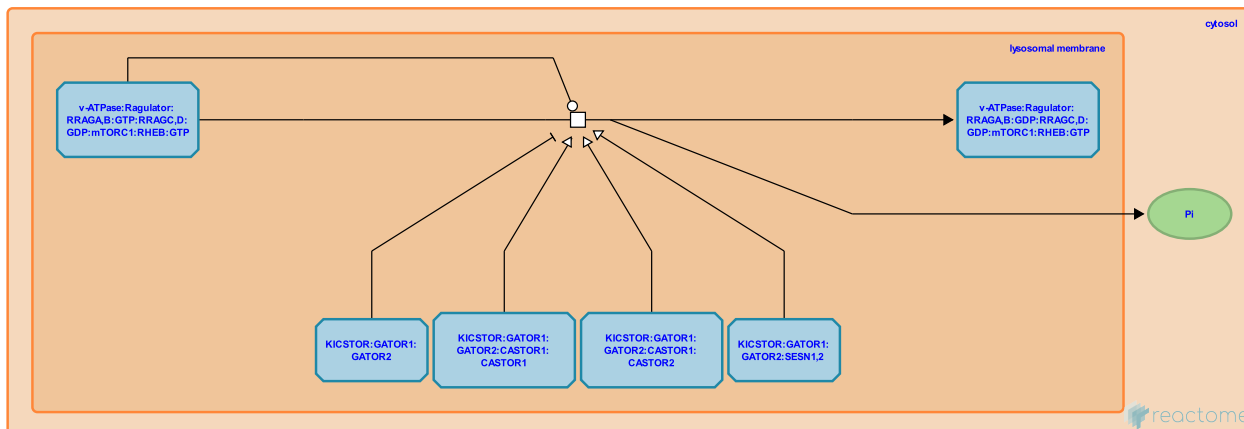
cytosol

lysosomal membrane

v-ATPase:Ragulator: RRAGA,B:GTP:RRAGC,D: GDP:mTORC1:RHEB:GTP

v-ATPase:Ragulator: RRAGA,B:GDP:RRAGC,D: GDP:mTORC1:RHEB:GTP

Pi

KICSTOR:GATOR1: GATOR2

KICSTOR:GATOR1: GATOR2:CASTOR1: CASTOR1

KICSTOR:GATOR1: GATOR2:CASTOR1: CASTOR2

KICSTOR:GATOR1: GATOR2:SESN1,2

reactome